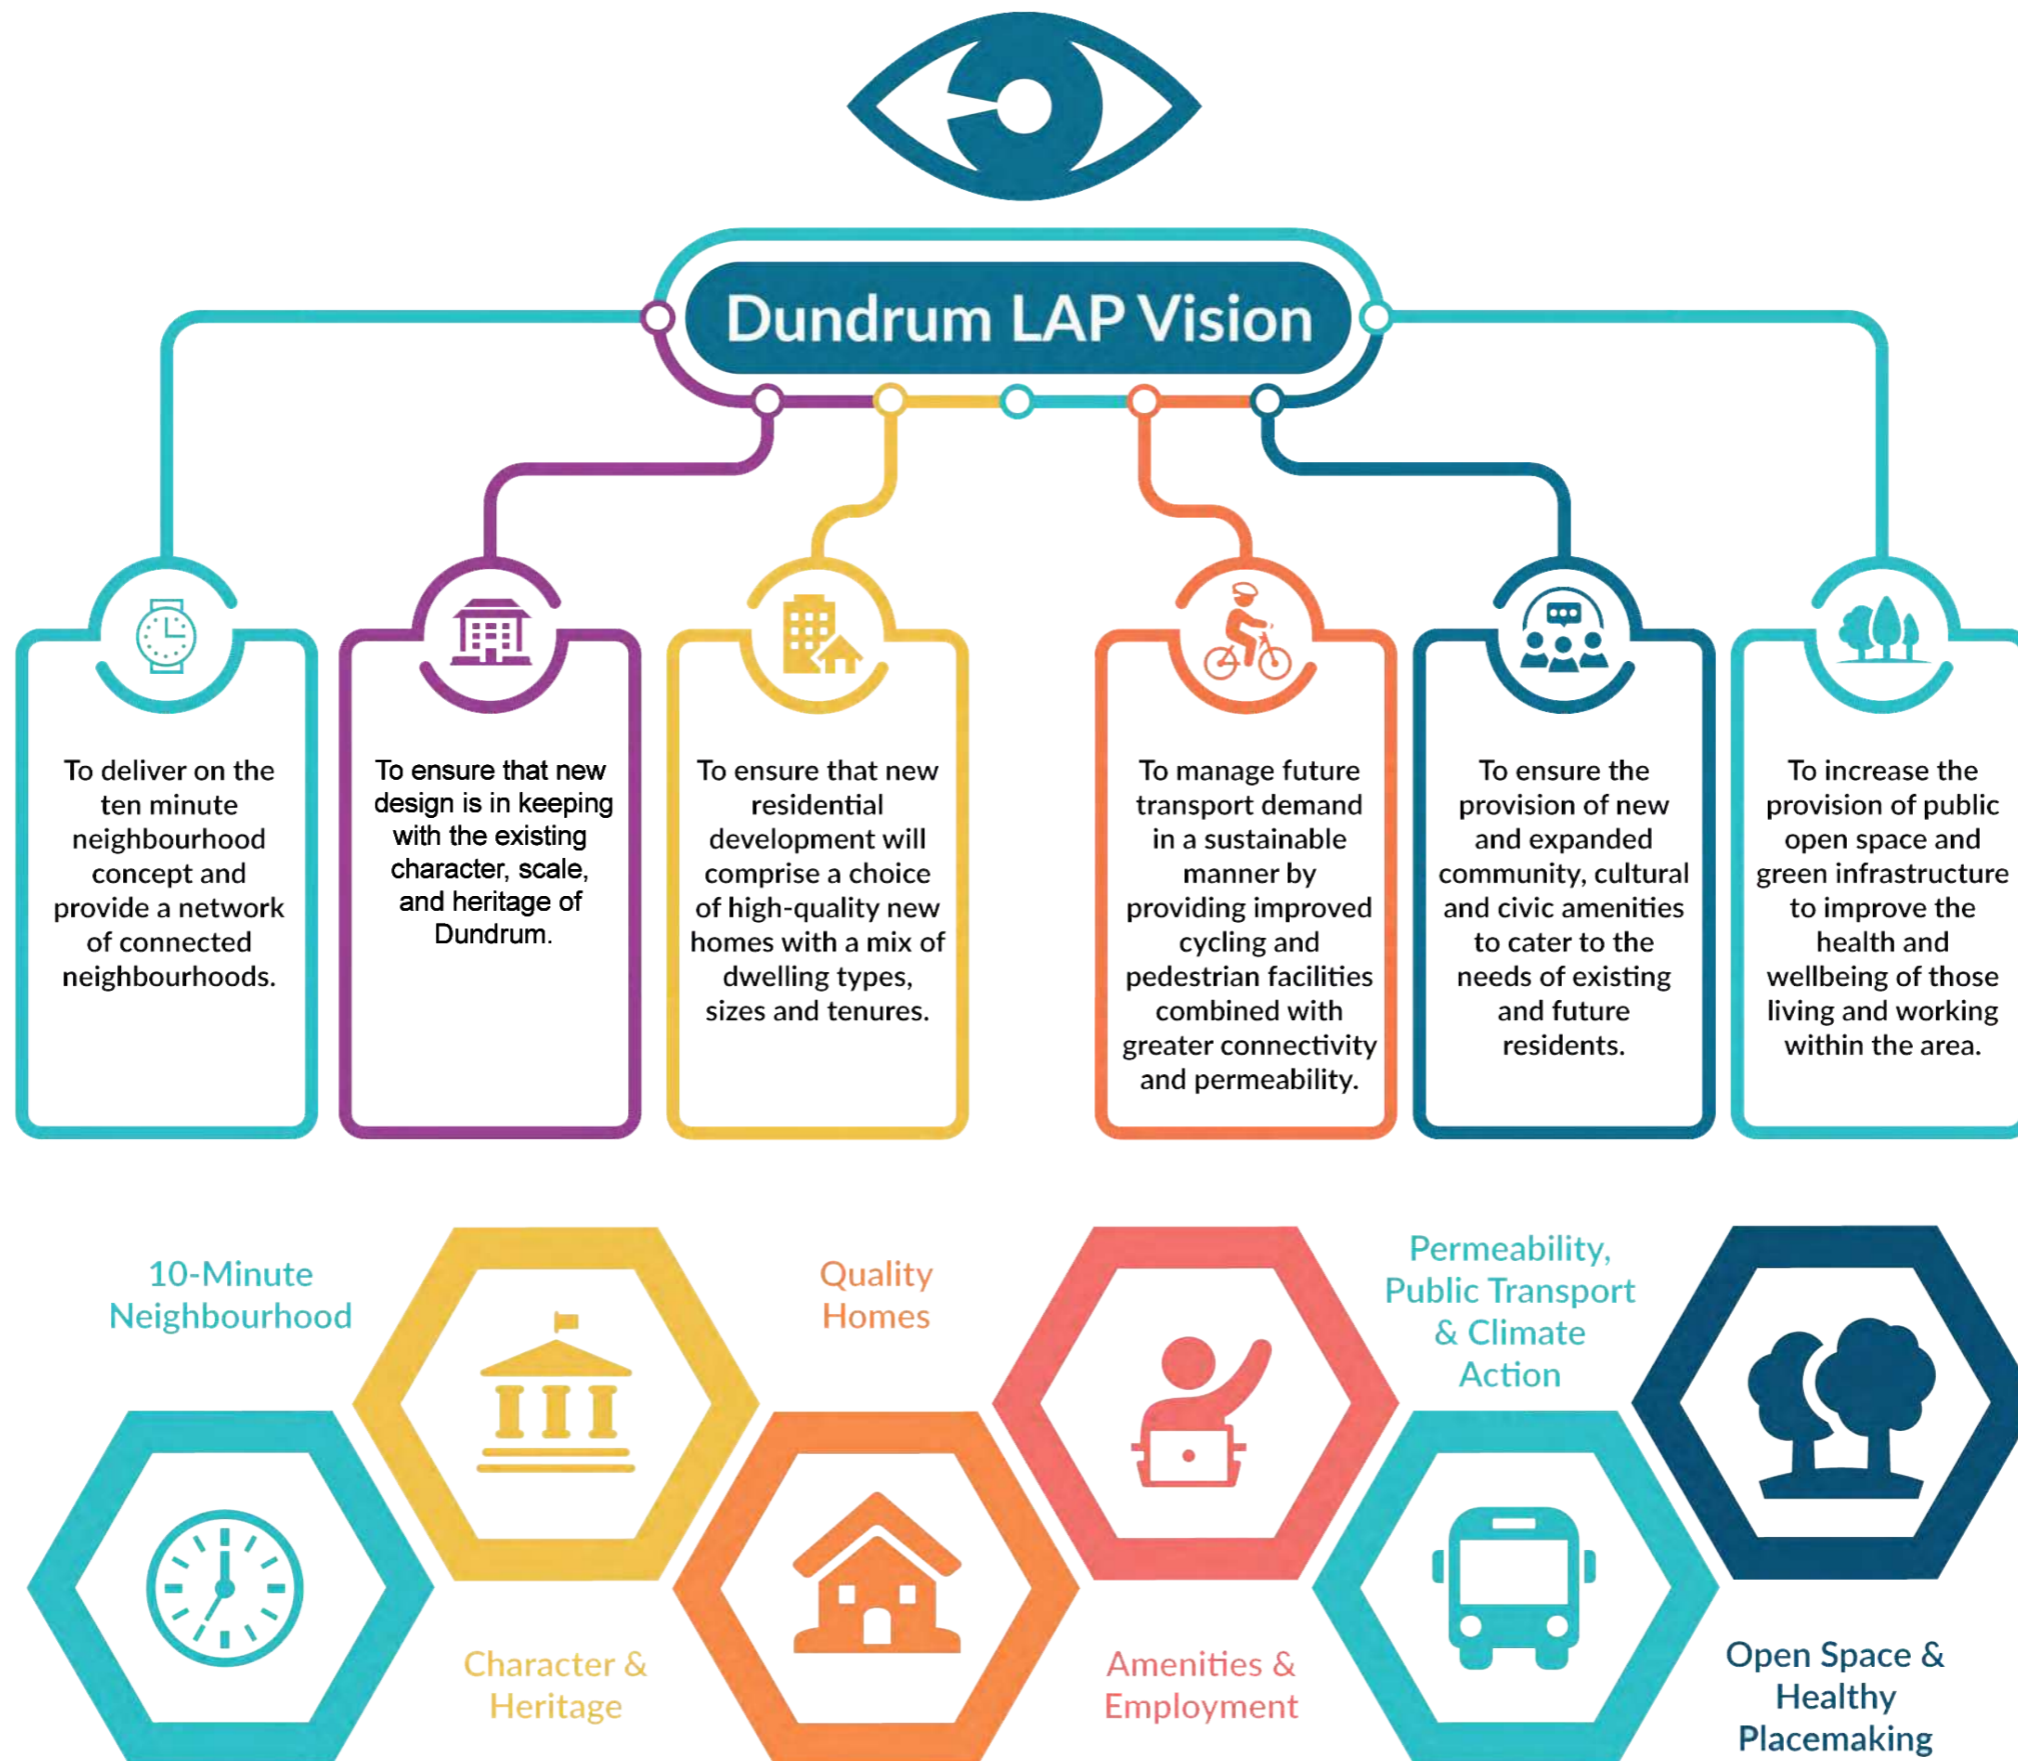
Dundrum LAP Vision

To deliver on the ten minute neighbourhood concept and provide a network of connected neighbourhoods.

To ensure that new design is in keeping with the existing character, scale, and heritage of Dundrum.

To ensure that new residential development will comprise a choice of high-quality new homes with a mix of dwelling types, sizes and tenures.

To manage future transport demand in a sustainable manner by providing improved cycling and pedestrian facilities combined with greater connectivity and permeability.

To ensure the provision of new and expanded community, cultural and civic amenities to cater to the needs of existing and future residents.

To increase the provision of public open space and green infrastructure to improve the health and wellbeing of those living and working within the area.

10-Minute Neighbourhood

Character & Heritage

Quality Homes

Amenities & Employment

Permeability, Public Transport & Climate Action

Open Space & Healthy Placemaking